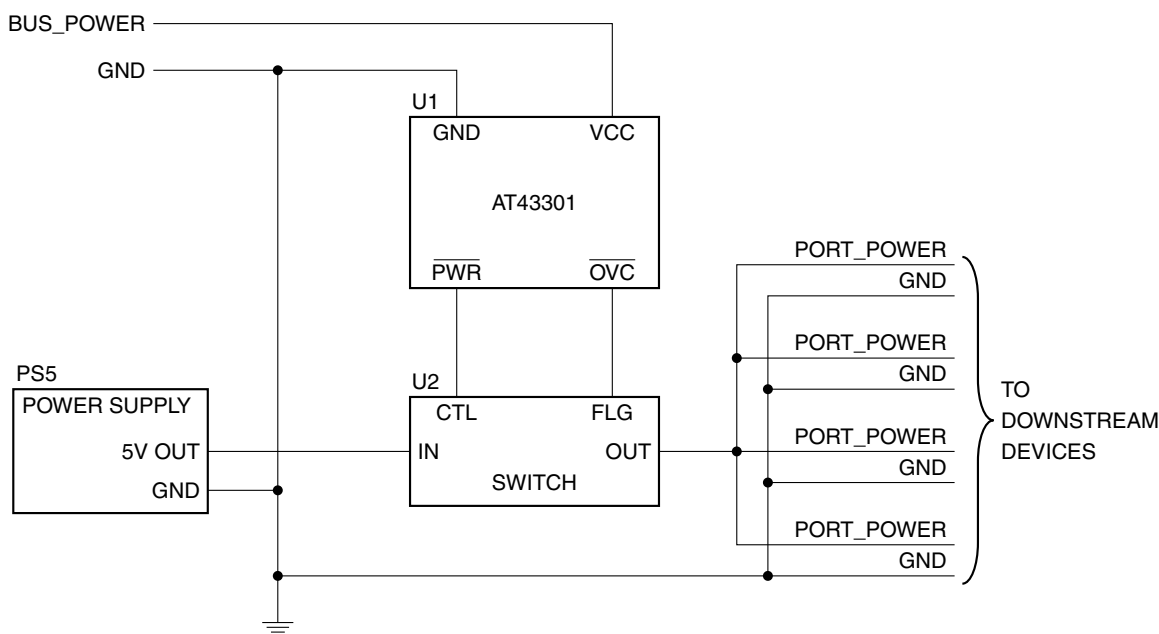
BUS_POWER

GND

U1

GND

VCC

AT43301

$\overline{PWR}$

$\overline{OVC}$

PORT_POWER

GND

PORT_POWER

GND

PS5

POWER SUPPLY

U2

CTL

FLG

TO DOWNSTREAM DEVICES

5V OUT

IN

OUT

PORT_POWER

GND

GND

SWITCH

PORT_POWER

GND